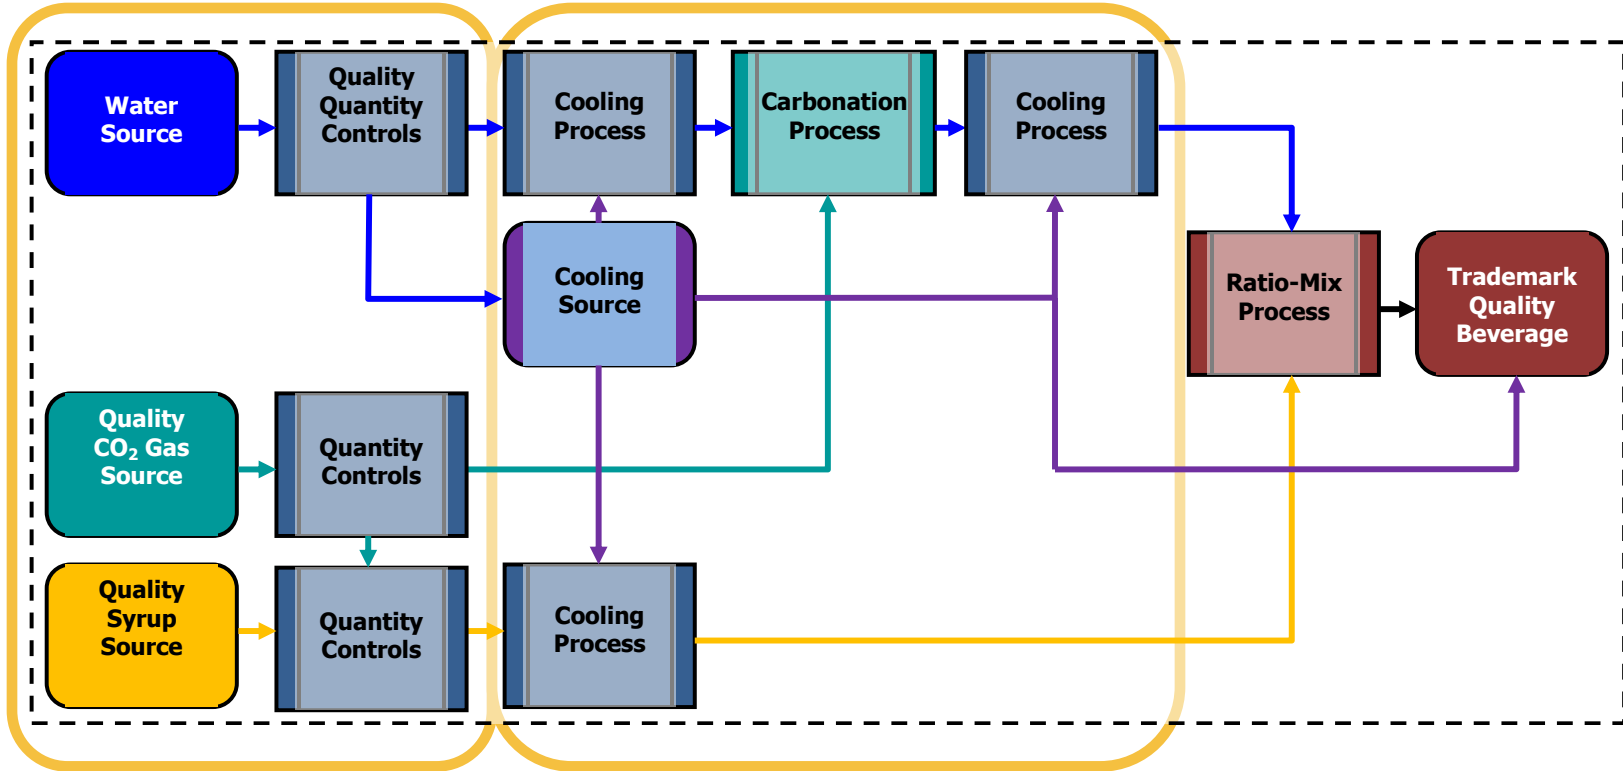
Water Source

Quality Quantity Controls

Cooling Process

Carbonation Process

Cooling Process

Cooling Source

Ratio-Mix Process

Trademark Quality Beverage

Quality $CO_2$ Gas Source

Quantity Controls

Quality Syrup Source

Quantity Controls

Cooling Process